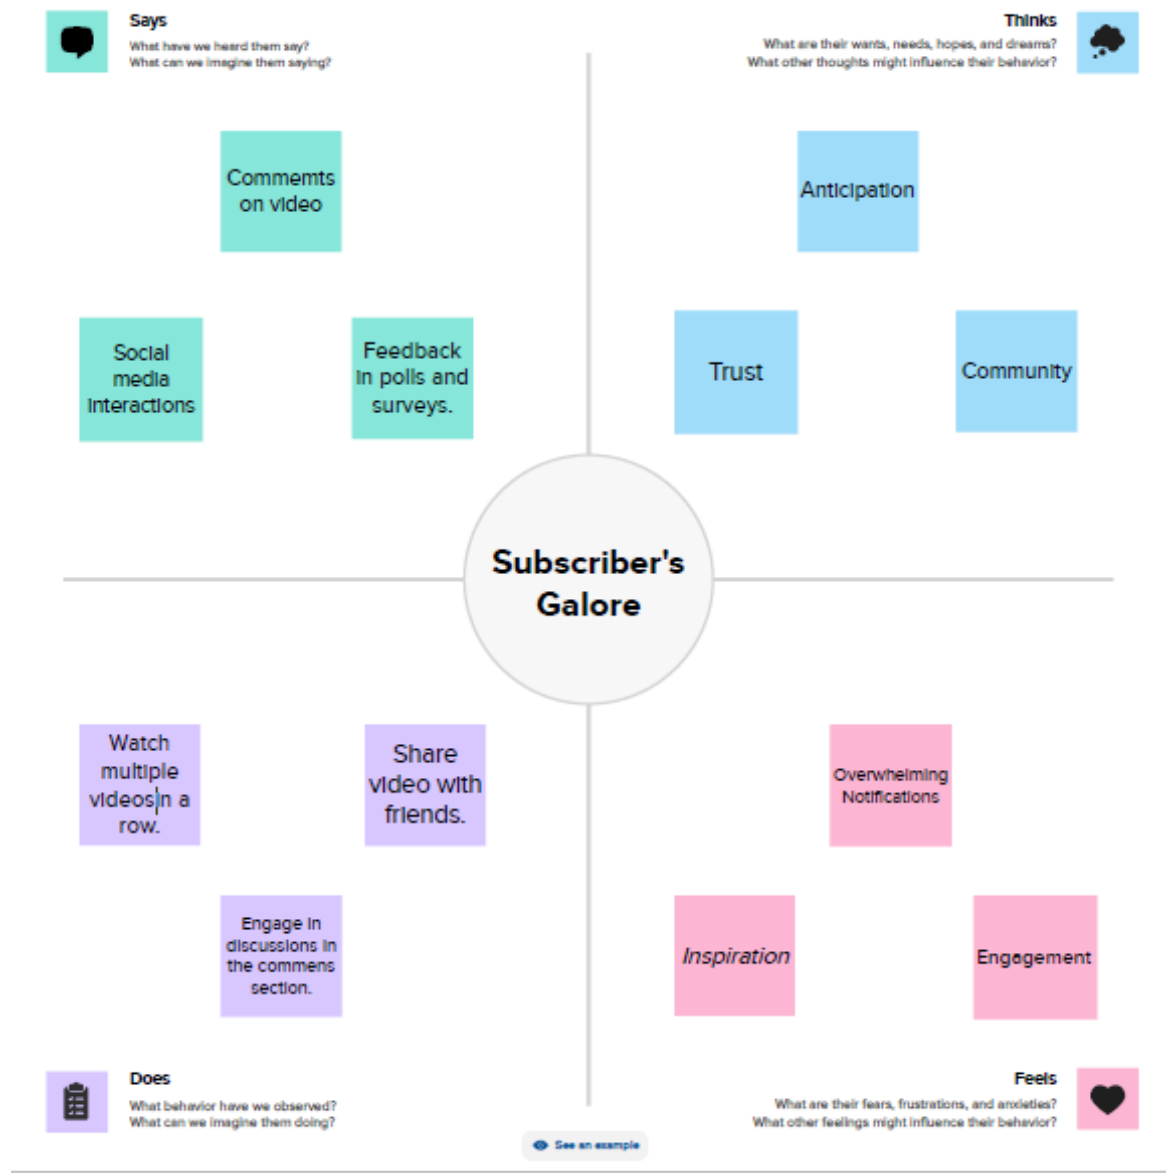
Says
What have we heard them say?
What can we imagine them saying?

Thinks
What are their wants, needs, hopes, and dreams?
What other thoughts might influence their behavior?

Commemts on video

Social media interactions

Feedback in polls and surveys.

Anticipation

Trust

Community

Subscriber's Galore

Watch multiple videos in a row.

Share video with friends.

Engage in discussions in the commens section.

Overwhelming Notifications

Inspiration

Engagement

Does
What behavior have we observed?
What can we imagine them doing?

Feels
What are their fears, frustrations, and anxieties?
What other feelings might influence their behavior?

See an example